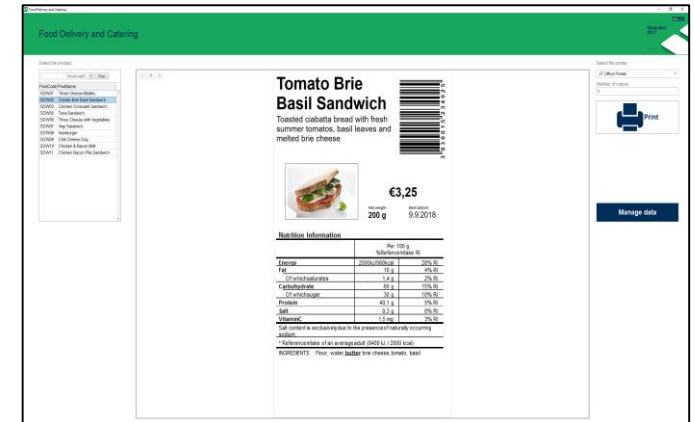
Food Delivery and Catering

Food Delivery and Catering

Select the product

ProdCode ProdName
SDW01 Three Cheese Medley
SDW02 Tomato Brie Basil Sandwich
SDW03 Chicken Croissant Sandwich
SDW05 Tuna Sandwich
SDW06 Three Cheese with Vegetables
SDW07 Veg Sandwich
SDW08 Hamburger
SDW09 Chili Cheese Dog
SDW10 Chicken & Bacon Melt
SDW11 Chicken Bacon Pita Sandwich

Tomato Brie Basil Sandwich

Toasted ciabatta bread with fresh summer tomatos, basil leaves and melted brie cheese

€3,25

Net weight
200 g

Best before
9.9.2018

Nutrition Information

| | Per 100 g %ReferenceIntake RI |
|---|---|
| Energy | 2500kJ/560kcal | 28% RI |
| Fat | 10 g | 4% RI |
| Of which saturates | 1.4 g | 2% RI |
| Carbohydrate | 60 g | 15% RI |
| Of which sugar | 30 g | 10% RI |
| Protein | 40.1 g | 5% RI |
| Salt | 0.3 g | 6% RI |
| VitaminC | 1.5 mg | 3% RI |

Salt content is exclusively due to the presence of naturally occurring sodium.

* Reference intake of an average adult (8400 kJ / 2000 kcal)

INGREDIENTS: Flour, water, butter, brie cheese, tomato, basil

Select the printer

Number of copies

Print

Manage data